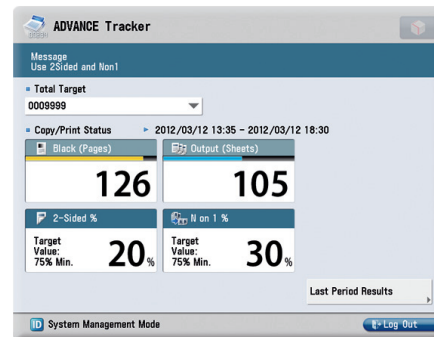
ADVANCE Tracker

Message
Use 2Sided and Non1

Total Target
0009999

Copy/Print Status ▸ 2012/03/12 13:35 - 2012/03/12 18:30

Black (Pages)
126

Output (Sheets)
105

2-Sided %
Target Value: 75% Min.
20%

N on 1 %
Target Value: 75% Min.
30%

Last Period Results

ID System Management Mode

Log Out